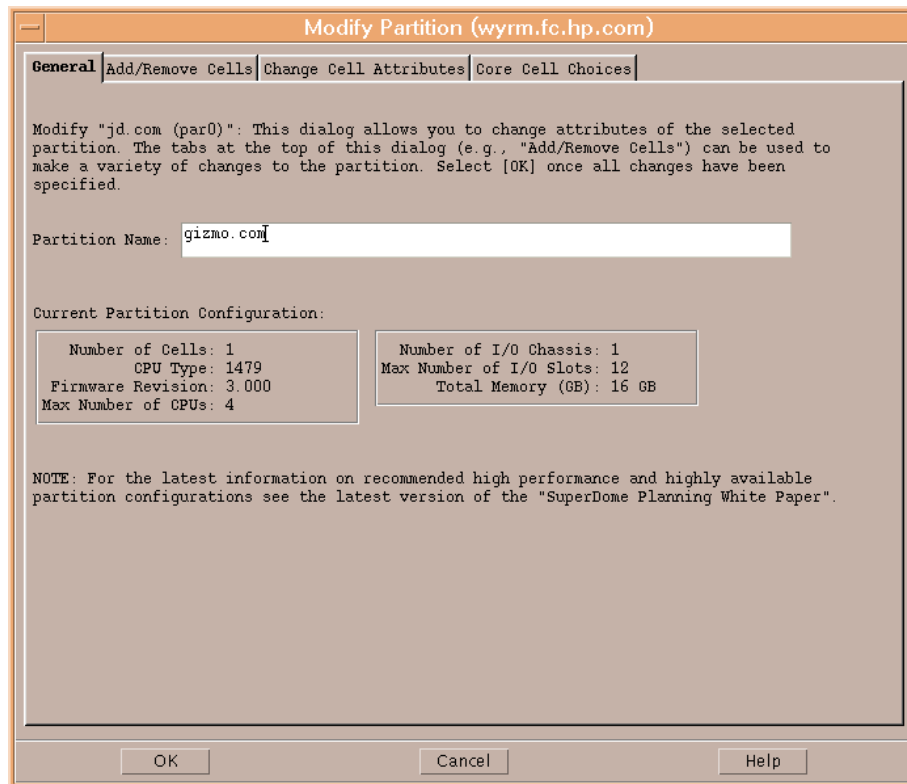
Modify Partition (wyrm.fc.hp.com)

General | Add/Remove Cells | Change Cell Attributes | Core Cell Choices

Modify "jd.com (par0)": This dialog allows you to change attributes of the selected partition. The tabs at the top of this dialog (e.g., "Add/Remove Cells") can be used to make a variety of changes to the partition. Select [OK] once all changes have been specified.

Partition Name: gizmo.com

Current Partition Configuration:

Number of Cells: 1
CPU Type: 1479
Firmware Revision: 3.000
Max Number of CPUs: 4

Number of I/O Chassis: 1
Max Number of I/O Slots: 12
Total Memory (GB): 16 GB

NOTE: For the latest information on recommended high performance and highly available partition configurations see the latest version of the "SuperDome Planning White Paper".

OK | Cancel | Help